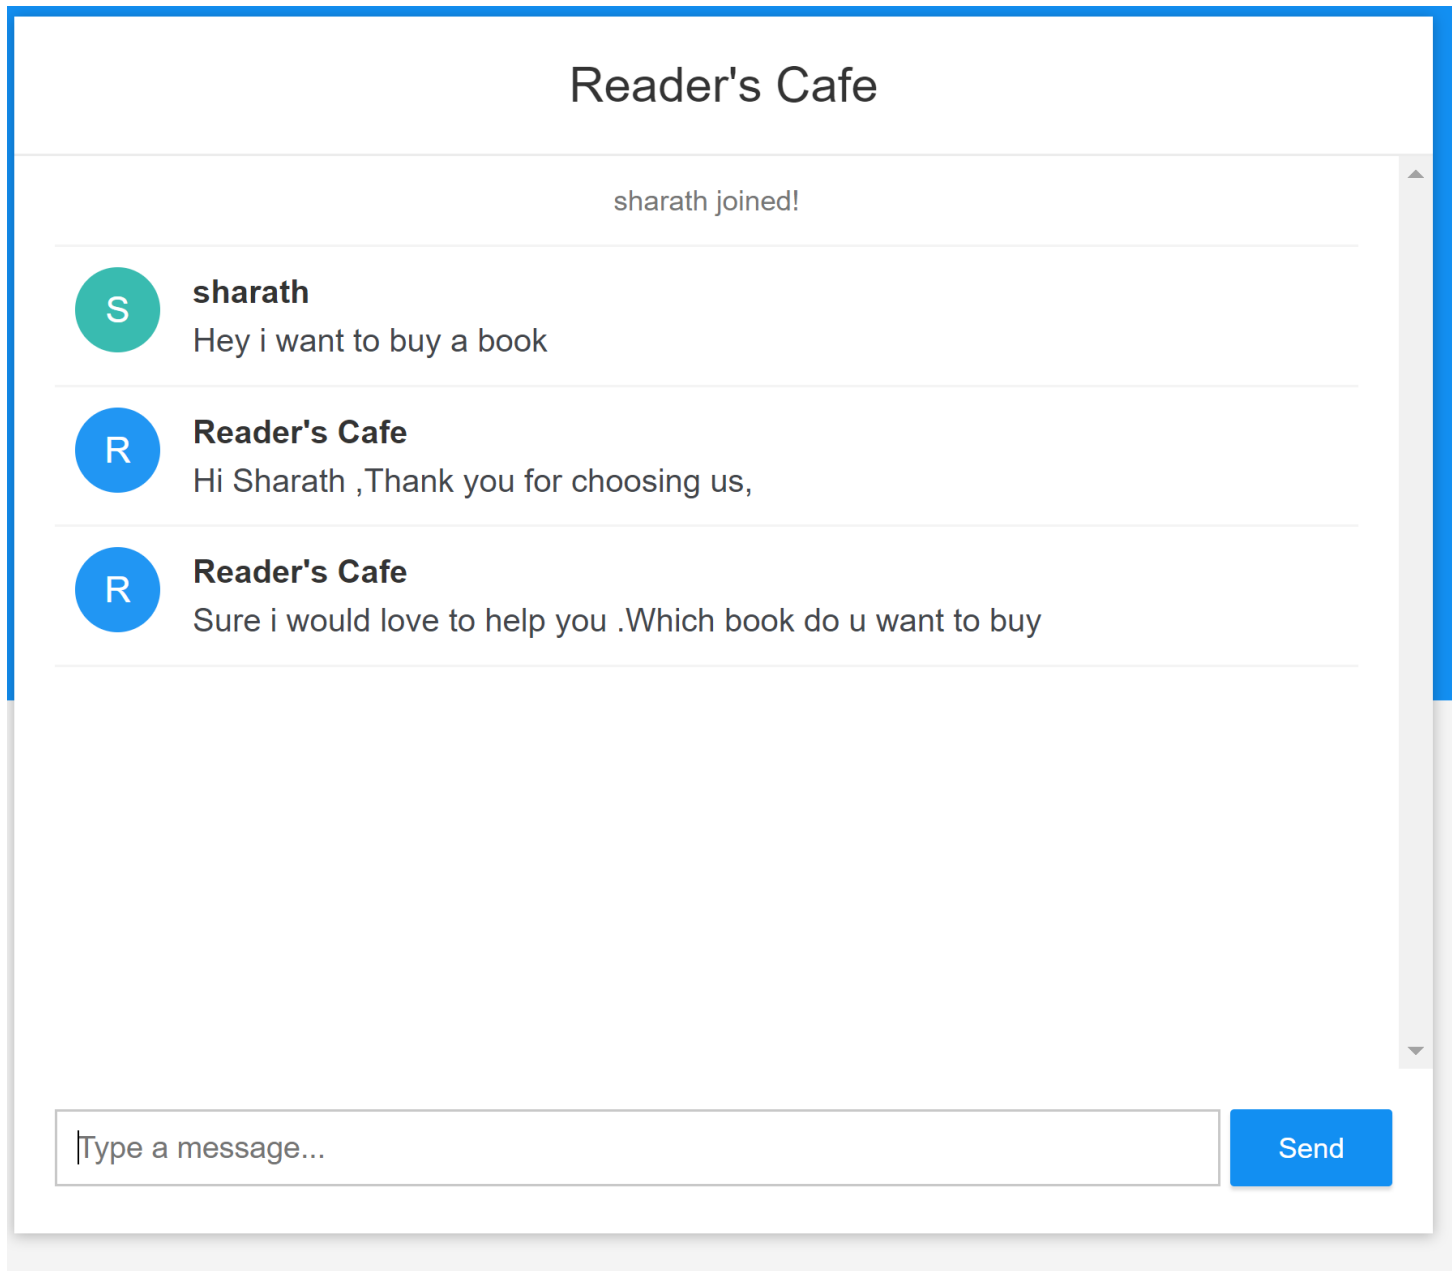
Reader's Cafe

sharath joined!

S

sharath

Hey i want to buy a book

R

Reader's Cafe

Hi Sharath ,Thank you for choosing us,

R

Reader's Cafe

Sure i would love to help you .Which book do u want to buy

Type a message...

Send